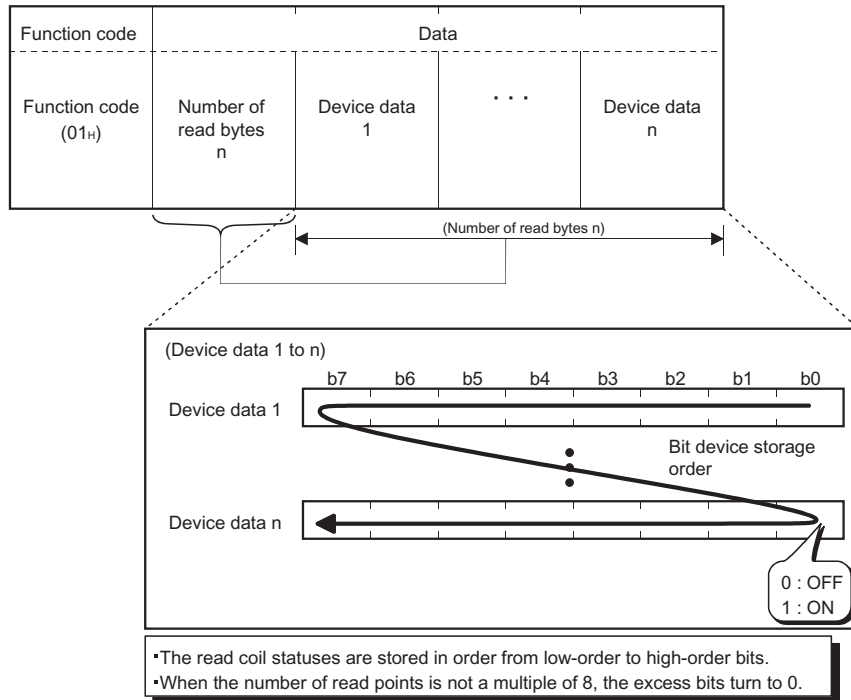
| Function code | Data | | | |
|---|---|---|---|---|
| Function code ($01_H$) | Number of read bytes n | Device data 1 | ... | Device data n |

(Number of read bytes n)

(Device data 1 to n)

b7 b6 b5 b4 b3 b2 b1 b0

Device data 1

Bit device storage order

Device data n

0 : OFF
1 : ON

•The read coil statuses are stored in order from low-order to high-order bits.
•When the number of read points is not a multiple of 8, the excess bits turn to 0.